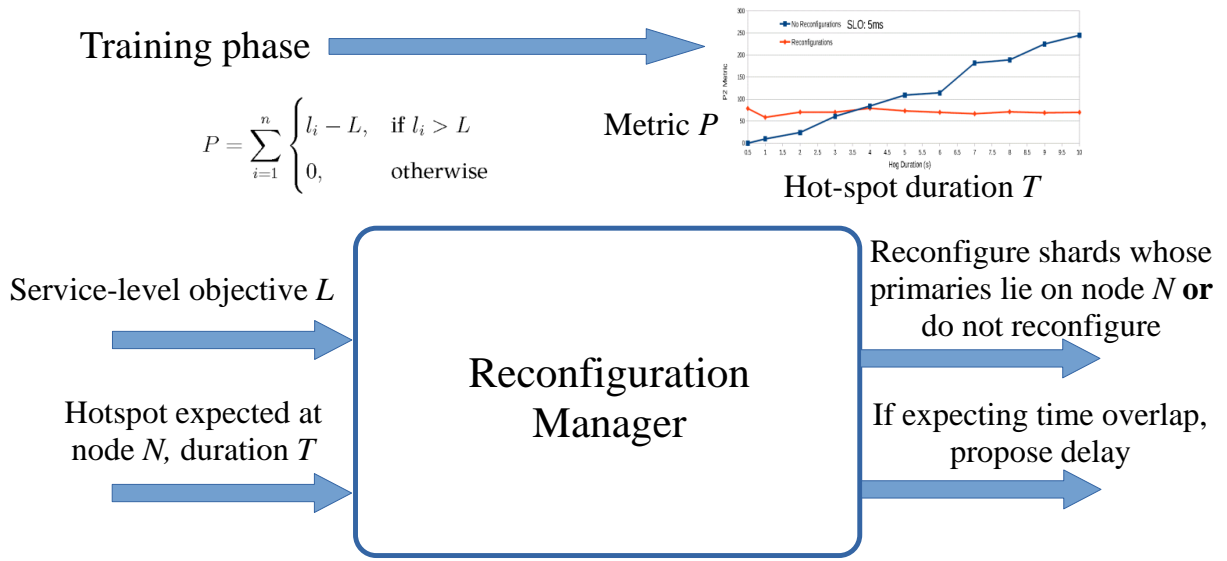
Training phase

$P = \sum_{i=1}^{n} \begin{cases} l_i - L, & \text{if } l_i > L \\ 0, & \text{otherwise} \end{cases}$

Metric *P*

No Reconfigurations SLO: 5ms
Reconfigurations

P2 Metric

300
250
200
150
100
50
0

0.5 1 1.5 2 2.5 3 3.5 4 4.5 5 5.5 6 7 8 9 10

Hog Duration (s)

Hot-spot duration *T*

Service-level objective *L*

Hotspot expected at node *N*, duration *T*

Reconfiguration Manager

Reconfigure shards whose primaries lie on node *N* **or** do not reconfigure

If expecting time overlap, propose delay